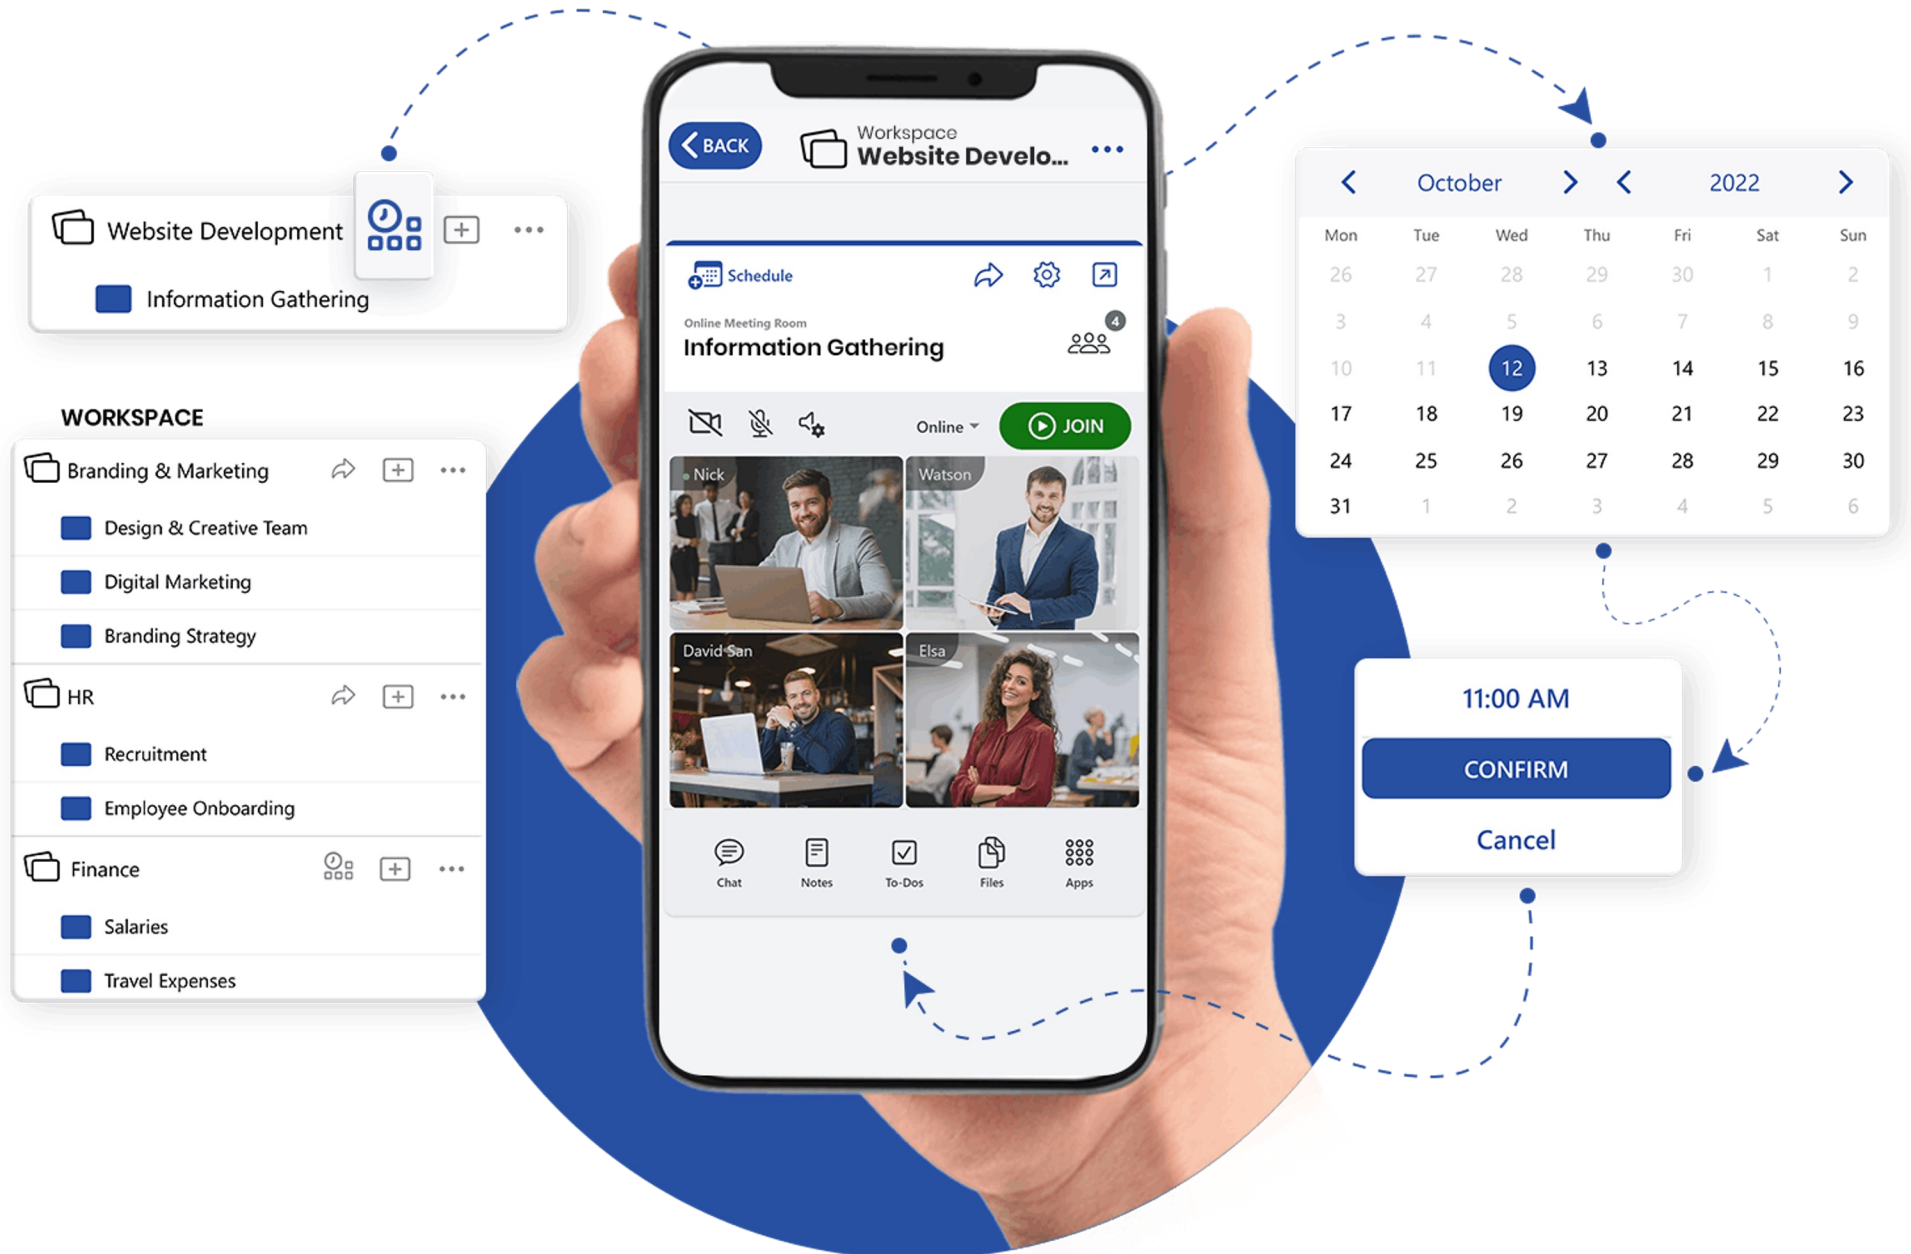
Website Development

Information Gathering

WORKSPACE

Branding & Marketing

Design & Creative Team

Digital Marketing

Branding Strategy

HR

Recruitment

Employee Onboarding

Finance

Salaries

Travel Expenses

BACK

Workspace
Website Develo...

Schedule

Online Meeting Room
Information Gathering

4

Online

JOIN

Nick

Watson

David San

Elsa

Chat

Notes

To-Dos

Files

Apps

October

2022

| Mon | Tue | Wed | Thu | Fri | Sat | Sun |
|---|---|---|---|---|---|---|
| 26 | 27 | 28 | 29 | 30 | 1 | 2 |
| 3 | 4 | 5 | 6 | 7 | 8 | 9 |
| 10 | 11 | 12 | 13 | 14 | 15 | 16 |
| 17 | 18 | 19 | 20 | 21 | 22 | 23 |
| 24 | 25 | 26 | 27 | 28 | 29 | 30 |
| 31 | 1 | 2 | 3 | 4 | 5 | 6 |

11:00 AM

CONFIRM

Cancel